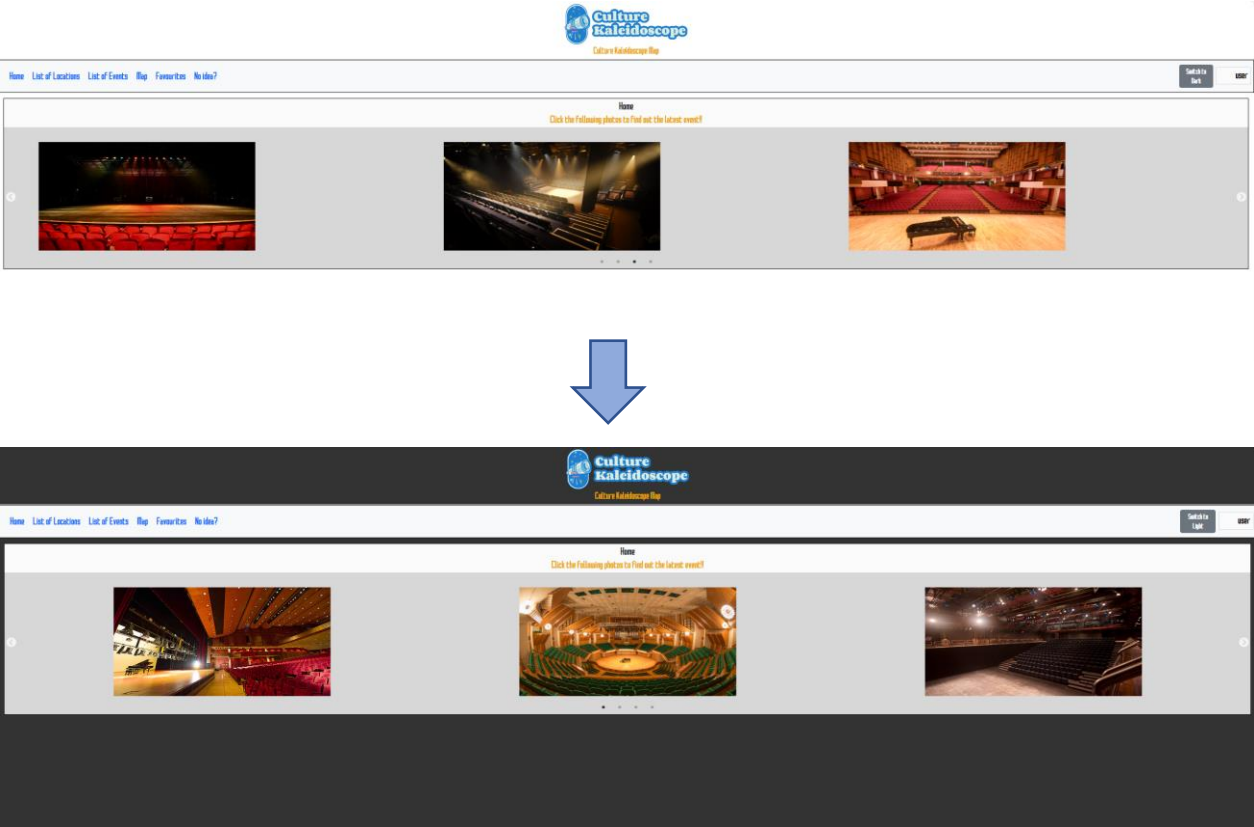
Culture Kaleidoscope
Culture Kaleidoscope Map

Home List of Locations List of Events Map Favourites No idea?

Switch to Dark

user

Home
Click the following photos to find out the latest event!!

Culture Kaleidoscope
Culture Kaleidoscope Map

Home List of Locations List of Events Map Favourites No idea?

Switch to Light

user

Home
Click the following photos to find out the latest event!!